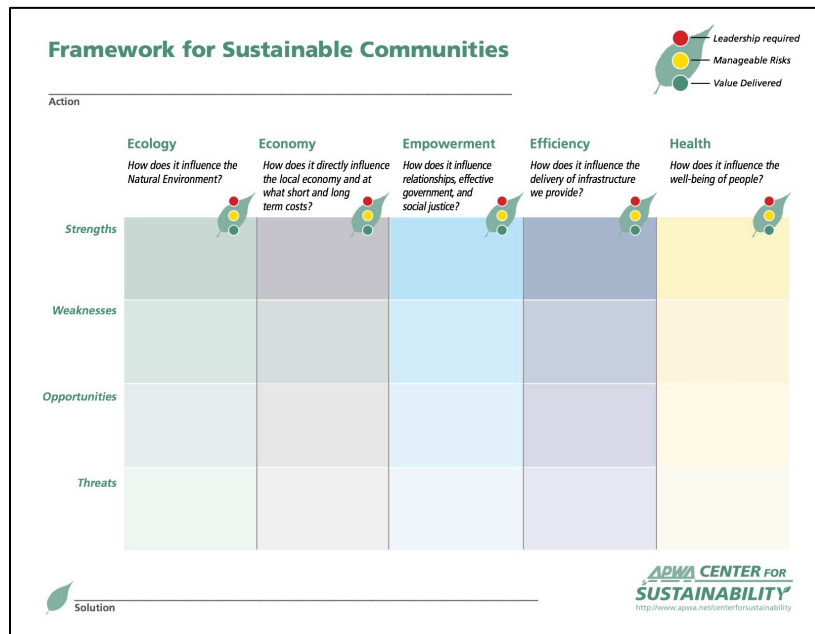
Framework for Sustainable Communities

Leadership required
Manageable Risks
Value Delivered

Action

| | Ecology | Economy | Empowerment | Efficiency | Health |
|---|---|---|---|---|---|
| | How does it influence the Natural Environment? | How does it directly influence the local economy and at what short and long term costs? | How does it influence relationships, effective government, and social justice? | How does it influence the delivery of infrastructure we provide? | How does it influence the well-being of people? |
| Strengths | | | | | |
| Weaknesses | | | | | |
| Opportunities | | | | | |
| Threats | | | | | |

Solution

APWA CENTER FOR SUSTAINABILITY
http://www.apwa.net/centerforsustainability